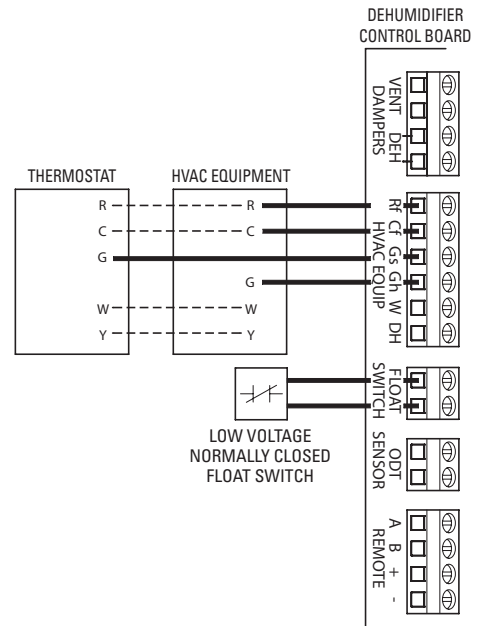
DEHUMIDIFIER
CONTROL BOARD

VENT DEH
DAMPERS

THERMOSTAT

HVAC EQUIPMENT

R
C
G
W
Y

R
C
G
W
Y

Rf Cf Gs Gh W DH
HVAC EQUIP

FLOAT
SWITCH

LOW VOLTAGE
NORMALLY CLOSED
FLOAT SWITCH

ODT
SENSOR

A B + -
REMOTE